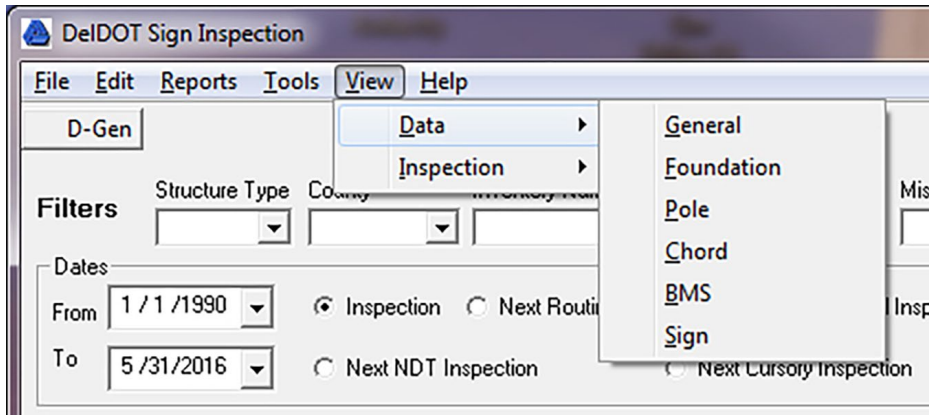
DelDOT Sign Inspection

File Edit Reports Tools View Help

D-Gen

Data
Inspection

General
Foundation
Pole
Chord
BMS
Sign

Filters Structure Type County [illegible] Mis

Dates
From 1 / 1 /1990
To 5 /31/2016

Inspection Next Routi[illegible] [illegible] Insp
Next NDT Inspection Next Cursory Inspection